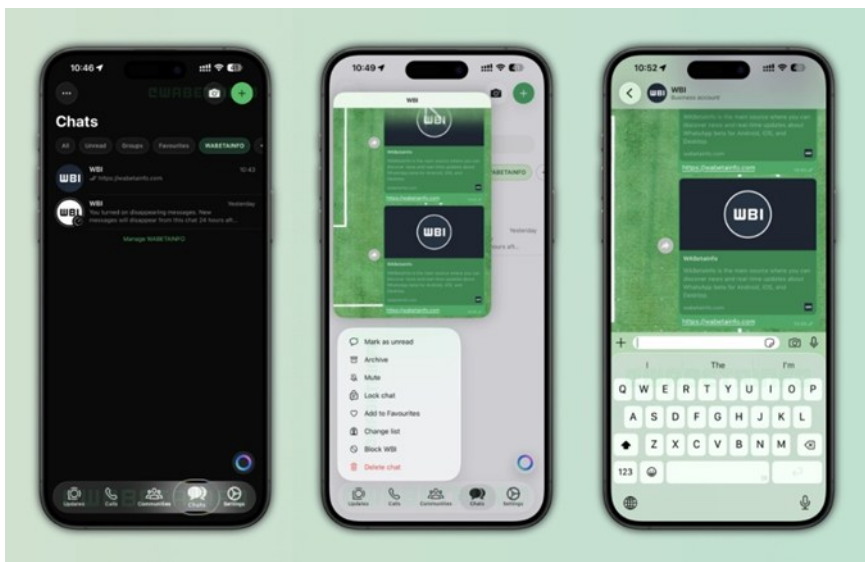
10:46
Chats
All Unread Groups Favourites WABETAINFO
WBI
WBI 10:43
https://wabetainfo.com
WBI Yesterday
You turned on disappearing messages. New messages will disappear from this chat 24 hours after...
Manage WABETAINFO
Updates Calls Communities Chats Settings

10:49
WBI
WBI
https://wabetainfo.com
WBI
https://wabetainfo.com
Yesterday
Mark as unread
Archive
Mute
Lock chat
Add to Favourites
Change list
Block WBI
Delete chat
Updates Calls Communities Chats Settings

10:52
WBI
Business account
https://wabetainfo.com
WBI
WABetaInfo
https://wabetainfo.com
I The I'm
Q W E R T Y U I O P
A S D F G H J K L
Z X C V B N M
123